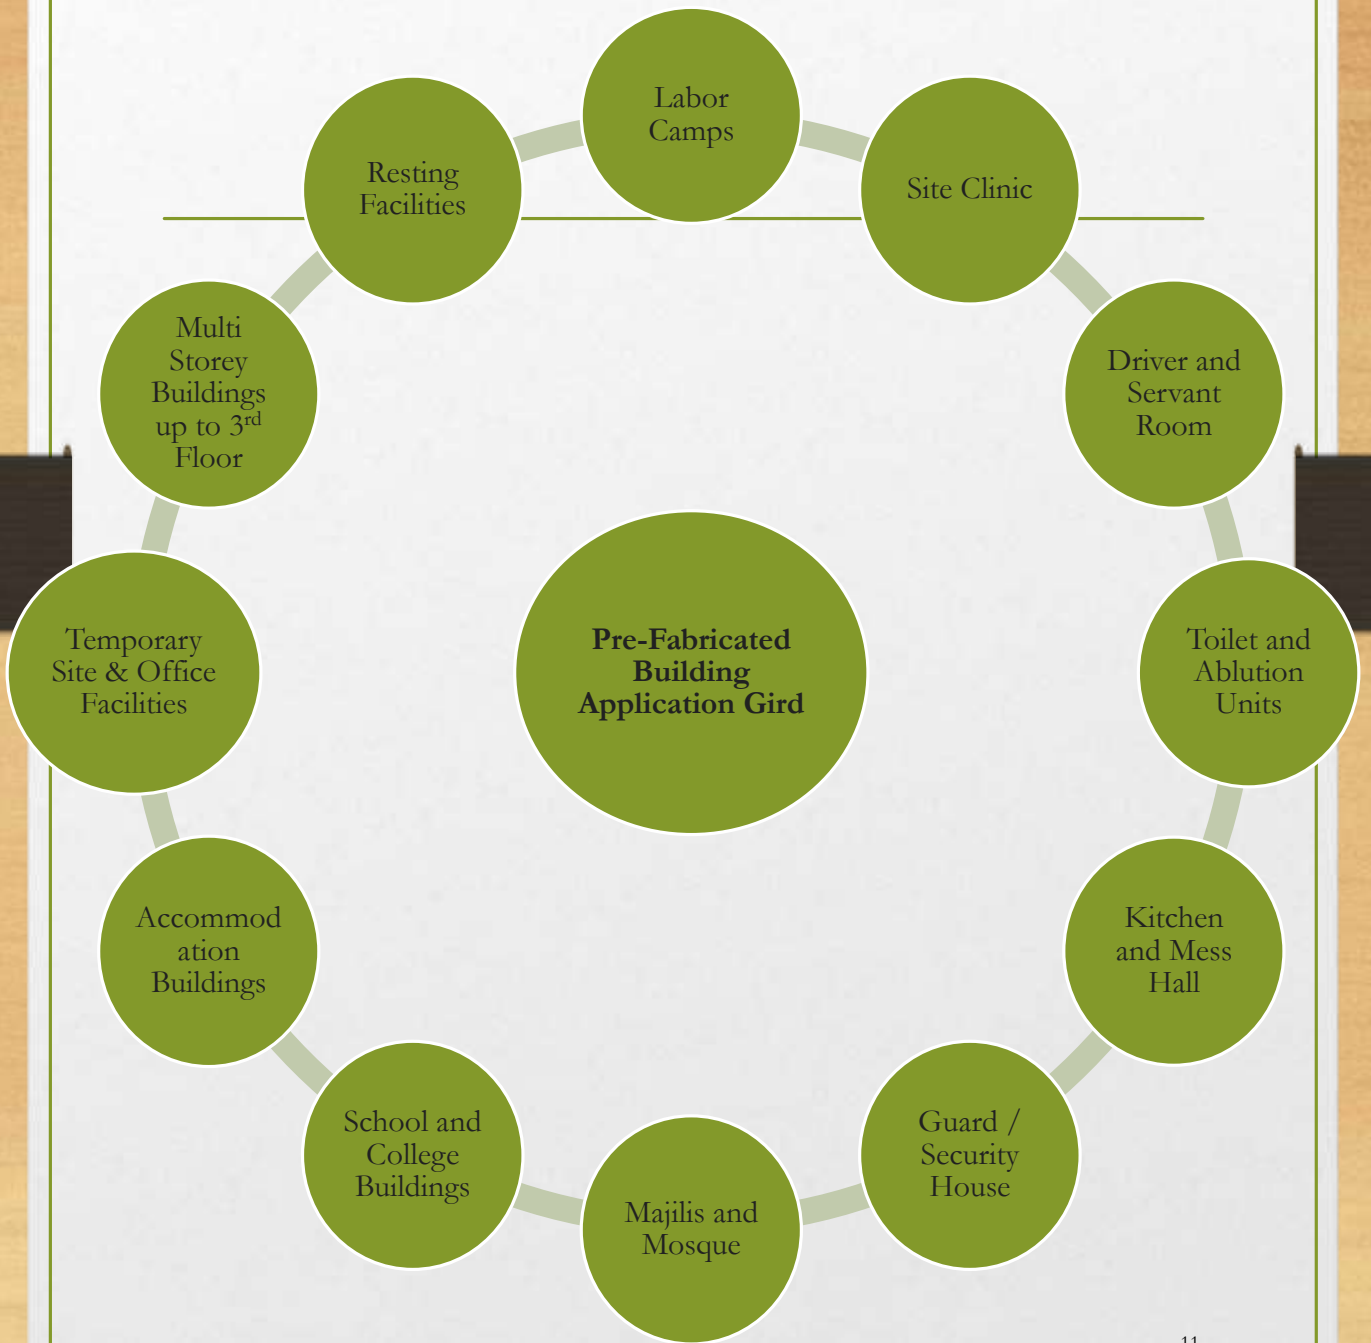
Pre-Fabricated Building Application Gird

Labor Camps

Site Clinic

Driver and Servant Room

Toilet and Ablution Units

Kitchen and Mess Hall

Guard / Security House

Majilis and Mosque

School and College Buildings

Accommod ation Buildings

Temporary Site & Office Facilities

Multi Storey Buildings up to 3$^{rd}$ Floor

Resting Facilities

11